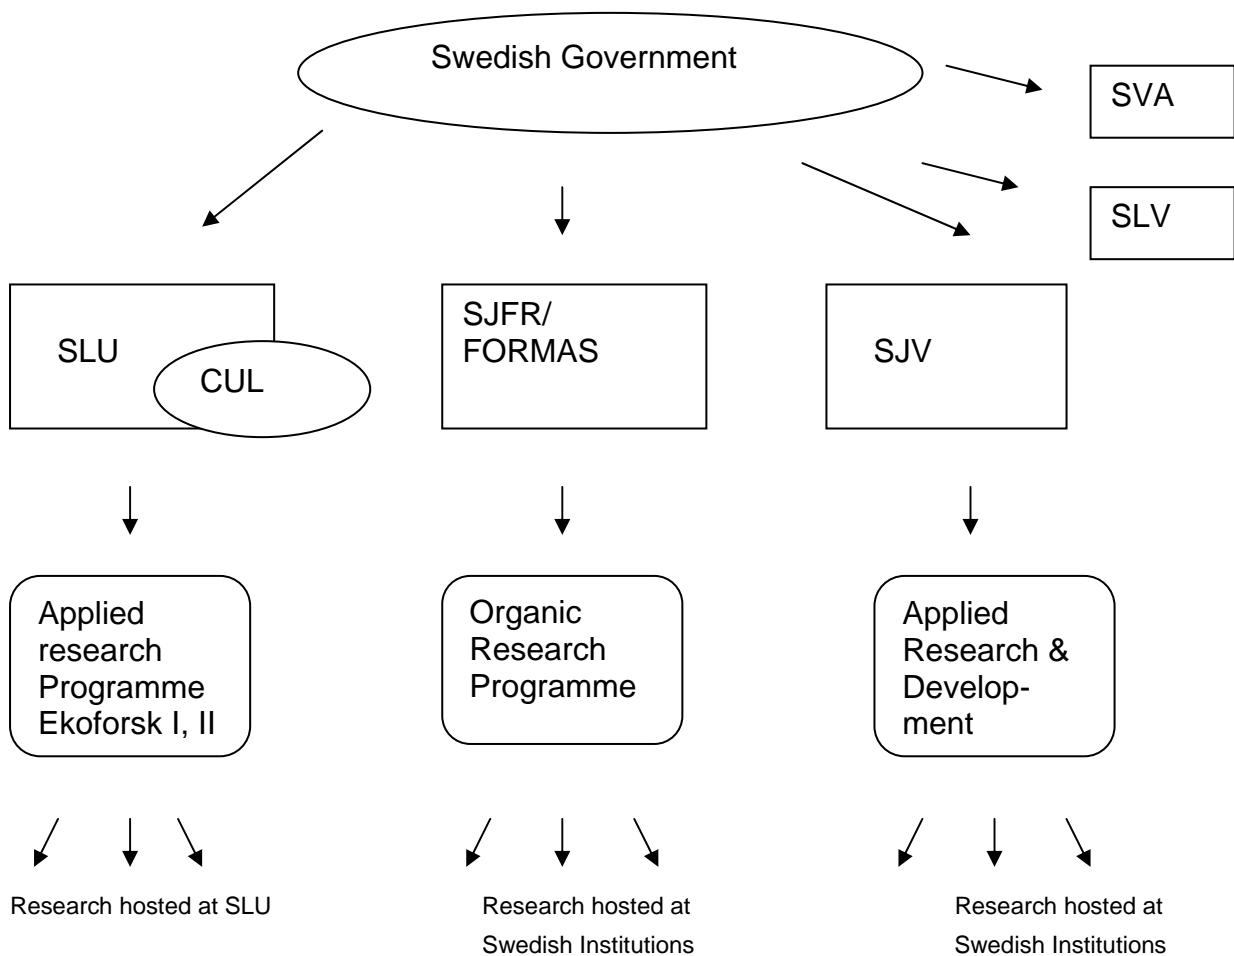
Swedish Government

SVA

SLV

SLU

CUL

SJFR/
FORMAS

SJV

Applied research Programme Ekoforsk I, II

Organic Research Programme

Applied Research & Development

Research hosted at SLU

Research hosted at Swedish Institutions

Research hosted at Swedish Institutions